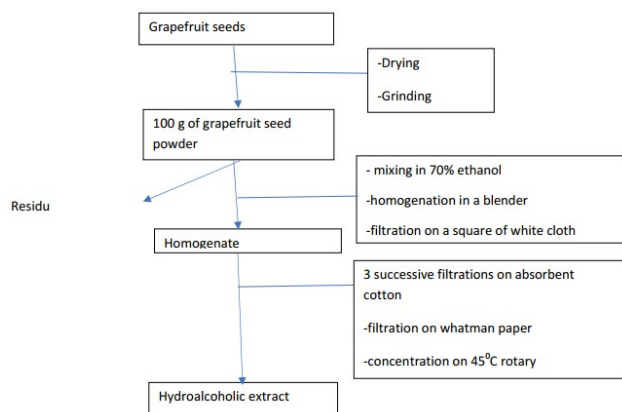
Grapefruit seeds

-Drying

-Grinding

100 g of grapefruit seed powder

- mixing in 70% ethanol

-homogenation in a blender

-filtration on a square of white cloth

Residu

Homogenate

3 successive filtrations on absorbent cotton

-filtration on whatman paper

-concentration on 45$^0$C rotary

Hydroalcoholic extract